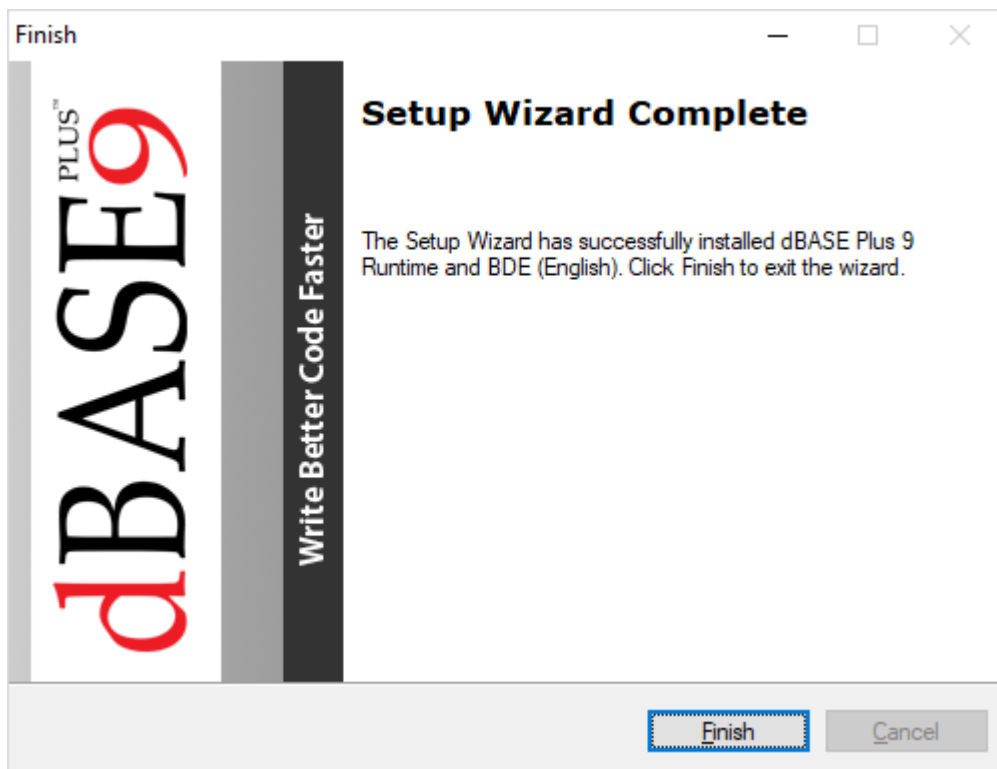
Finish

dBASE PLUS™ 9

Write Better Code Faster

Setup Wizard Complete

The Setup Wizard has successfully installed dBASE Plus 9 Runtime and BDE (English). Click Finish to exit the wizard.

Finish

Cancel